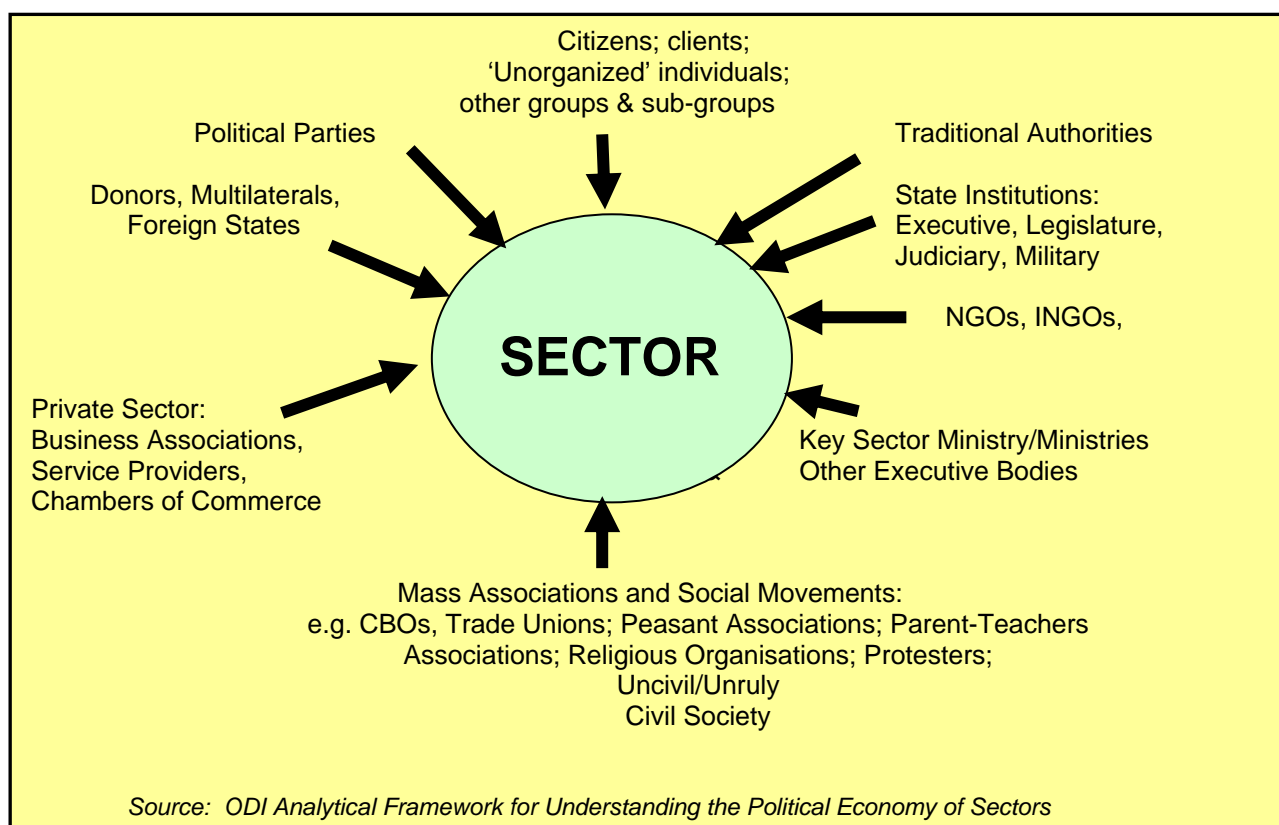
Citizens; clients;
'Unorganized' individuals;
other groups & sub-groups

Political Parties

Traditional Authorities

Donors, Multilaterals,
Foreign States

State Institutions:
Executive, Legislature,
Judiciary, Military

NGOs, INGOs,

SECTOR

Private Sector:
Business Associations,
Service Providers,
Chambers of Commerce

Key Sector Ministry/Ministries
Other Executive Bodies

Mass Associations and Social Movements:
e.g. CBOs, Trade Unions; Peasant Associations; Parent-Teachers Associations; Religious Organisations; Protesters;
Uncivil/Unruly
Civil Society

Source: ODI Analytical Framework for Understanding the Political Economy of Sectors